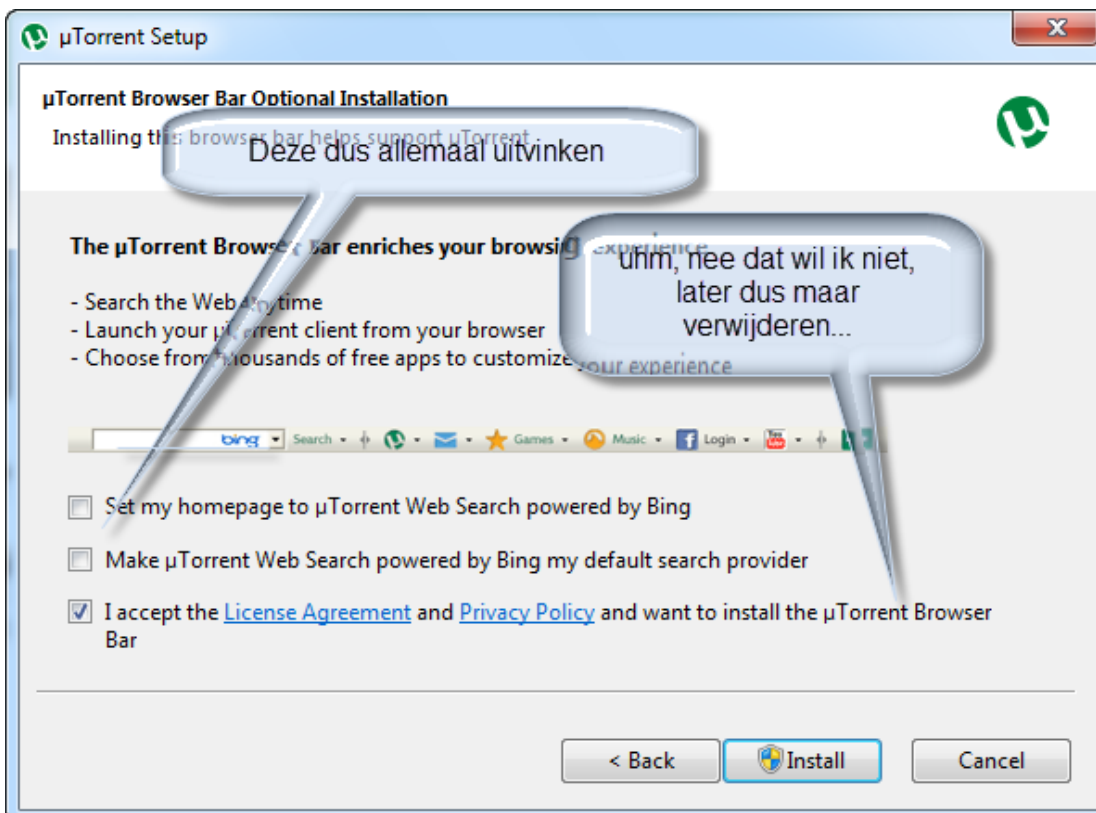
µTorrent Setup

µTorrent Browser Bar Optional Installation
Installing this browser bar helps support µTorrent

Deze dus allemaal uitvinken

The µTorrent Browse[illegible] Bar enriches your browsing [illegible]

uhm, nee dat wil ik niet, later dus maar verwijderen...

- Search the Web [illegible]time
- Launch your µ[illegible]rrent client from your browser
- Choose from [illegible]housands of free apps to customize your experience

bing Search Games Music Login

Set my homepage to µTorrent Web Search powered by Bing

Make µTorrent Web Search powered by Bing my default search provider

I accept the License Agreement and Privacy Policy and want to install the µTorrent Browser Bar

< Back
Install
Cancel